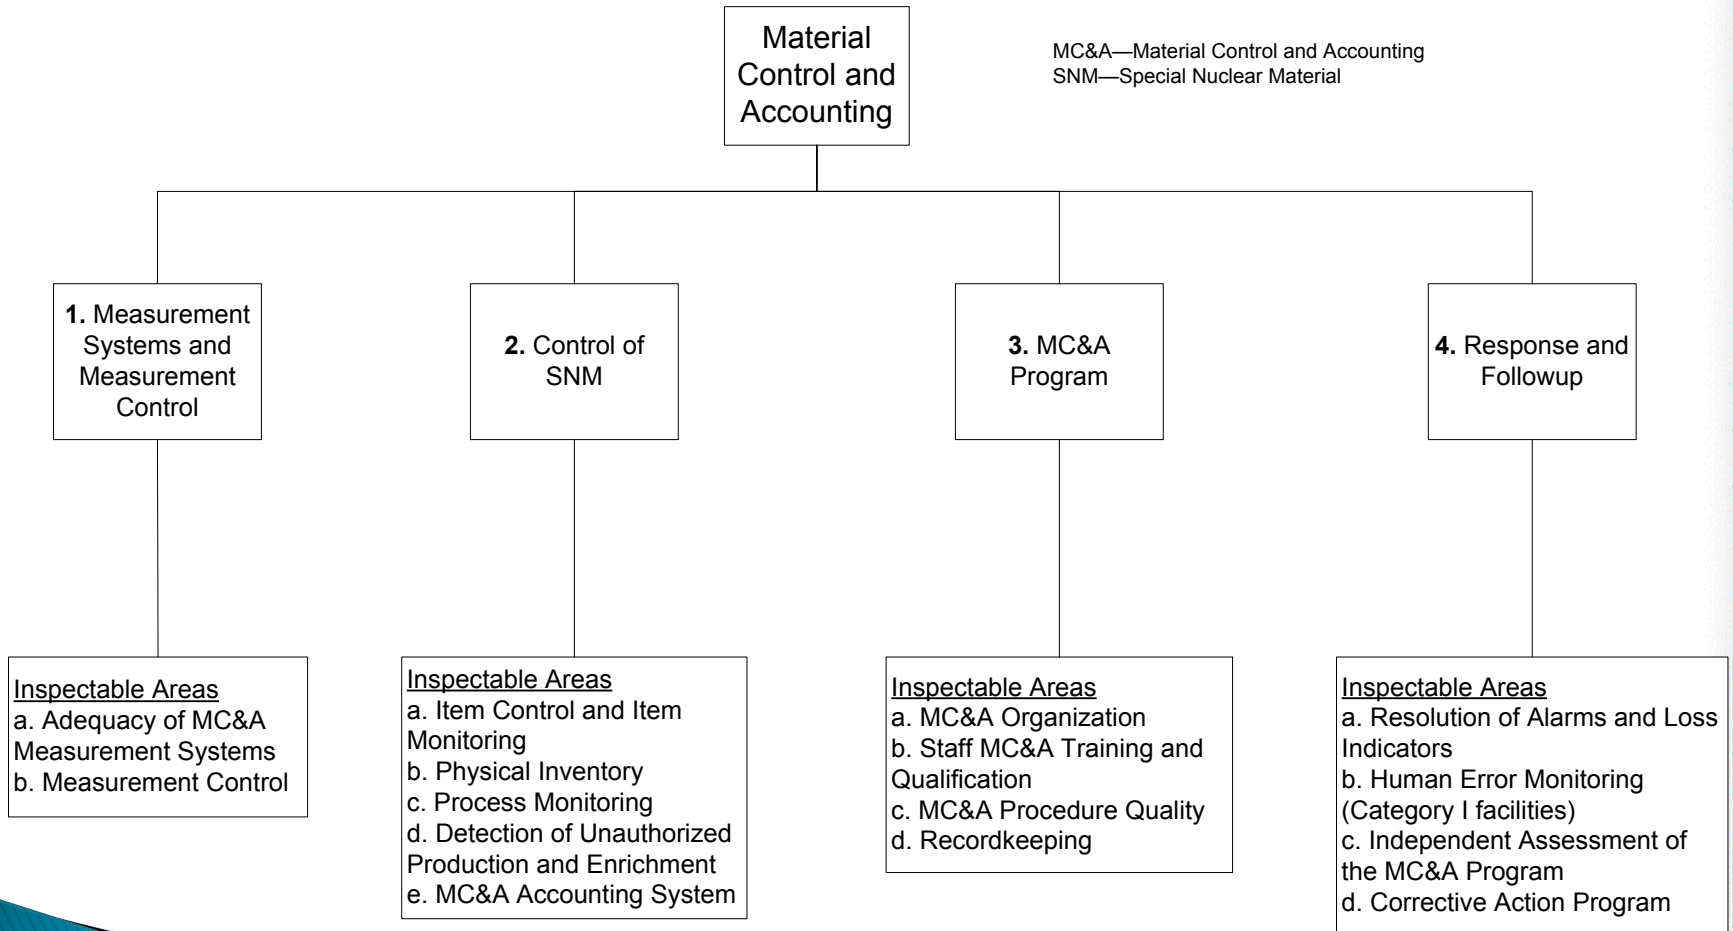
Material Control and Accounting

MC&A—Material Control and Accounting
SNM—Special Nuclear Material

**1.** Measurement Systems and Measurement Control

**2.** Control of SNM

**3.** MC&A Program

**4.** Response and Followup

Inspectable Areas
a. Adequacy of MC&A Measurement Systems
b. Measurement Control

Inspectable Areas
a. Item Control and Item Monitoring
b. Physical Inventory
c. Process Monitoring
d. Detection of Unauthorized Production and Enrichment
e. MC&A Accounting System

Inspectable Areas
a. MC&A Organization
b. Staff MC&A Training and Qualification
c. MC&A Procedure Quality
d. Recordkeeping

Inspectable Areas
a. Resolution of Alarms and Loss Indicators
b. Human Error Monitoring (Category I facilities)
c. Independent Assessment of the MC&A Program
d. Corrective Action Program